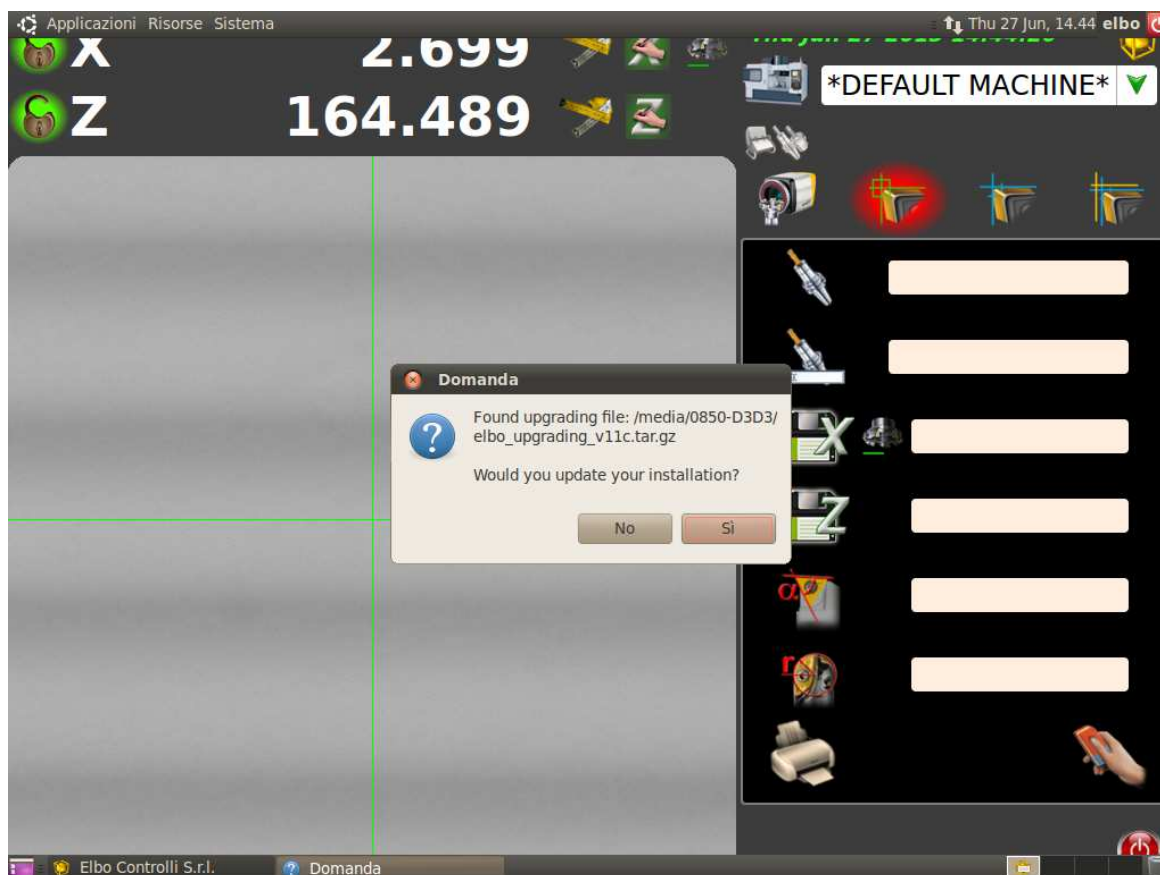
Applicazioni Risorse Sistema

Thu 27 Jun, 14.44 elbo

X 2.699

Z 164.489

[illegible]

*DEFAULT MACHINE*

Domanda

Found upgrading file: /media/0850-D3D3/elbo_upgrading_v11c.tar.gz

Would you update your installation?

No

Sì

α

r

Elbo Controlli S.r.l.

Domanda